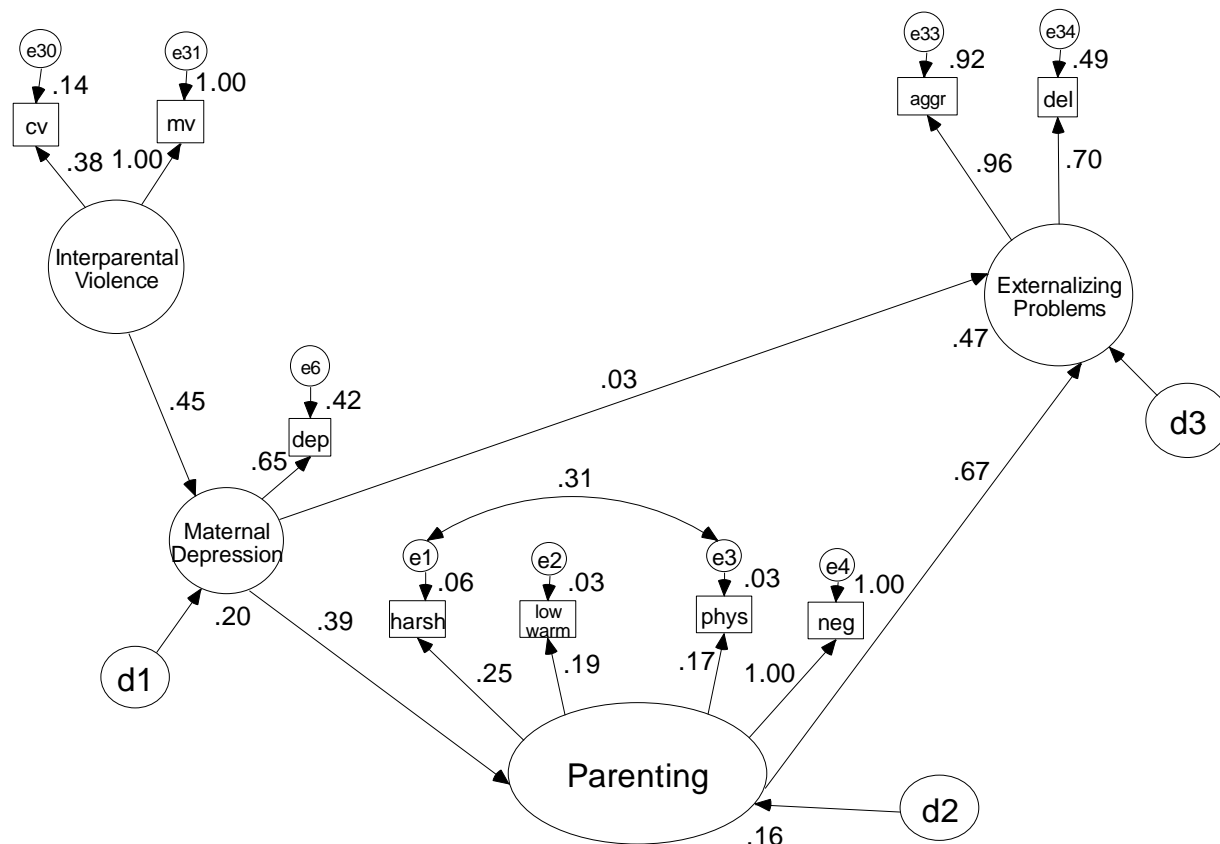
e30
.14
cv
e31
1.00
mv
.38
1.00
Interparental Violence
e33
.92
aggr
e34
.49
del
.96
.70
Externalizing Problems
.47
d3
.45
e6
.42
dep
.65
.03
Maternal Depression
.31
e1
.06
harsh
e2
.03
low warm
e3
.03
phys
e4
1.00
neg
.67
d1
.20
.39
.25
.19
.17
1.00
Parenting
d2
.16